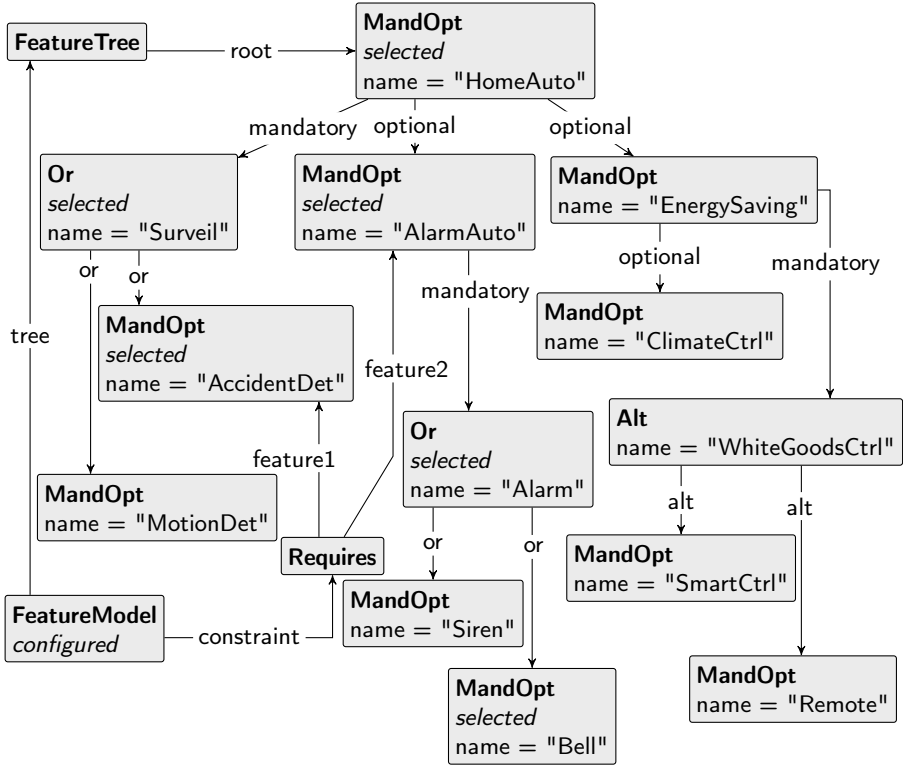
FeatureTree

root

MandOpt
selected
name = "HomeAuto"

mandatory

optional

optional

Or
selected
name = "Surveil"

MandOpt
selected
name = "AlarmAuto"

MandOpt
name = "EnergySaving"

or

or

optional

mandatory

tree

MandOpt
selected
name = "AccidentDet"

feature2

mandatory

MandOpt
name = "ClimateCtrl"

Alt
name = "WhiteGoodsCtrl"

feature1

Or
selected
name = "Alarm"

MandOpt
name = "MotionDet"

alt

alt

Requires

or

or

MandOpt
name = "SmartCtrl"

FeatureModel
configured

constraint

MandOpt
name = "Siren"

MandOpt
selected
name = "Bell"

MandOpt
name = "Remote"